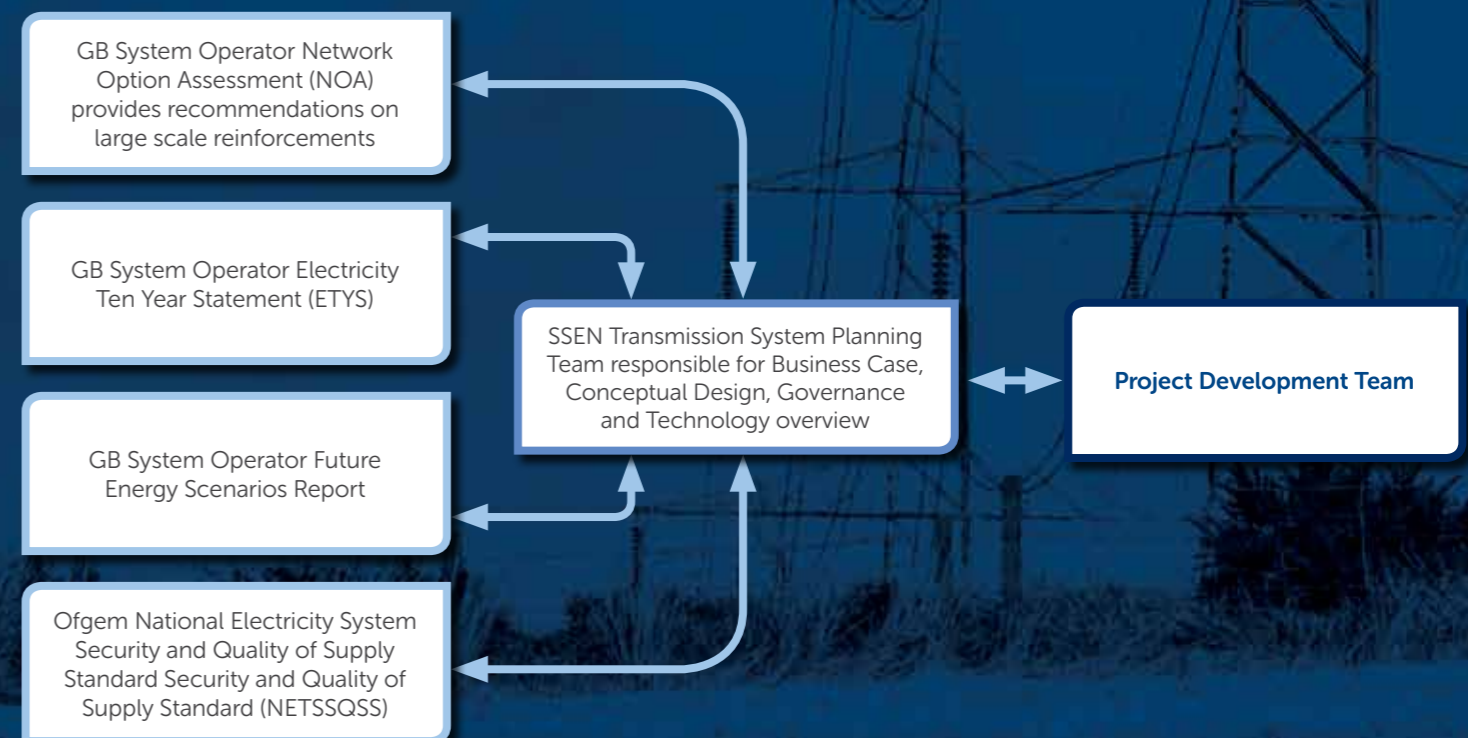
GB System Operator Network Option Assessment (NOA) provides recommendations on large scale reinforcements

GB System Operator Electricity Ten Year Statement (ETYS)

GB System Operator Future Energy Scenarios Report

Ofgem National Electricity System Security and Quality of Supply Standard Security and Quality of Supply Standard (NETSSQSS)

SSEN Transmission System Planning Team responsible for Business Case, Conceptual Design, Governance and Technology overview

Project Development Team